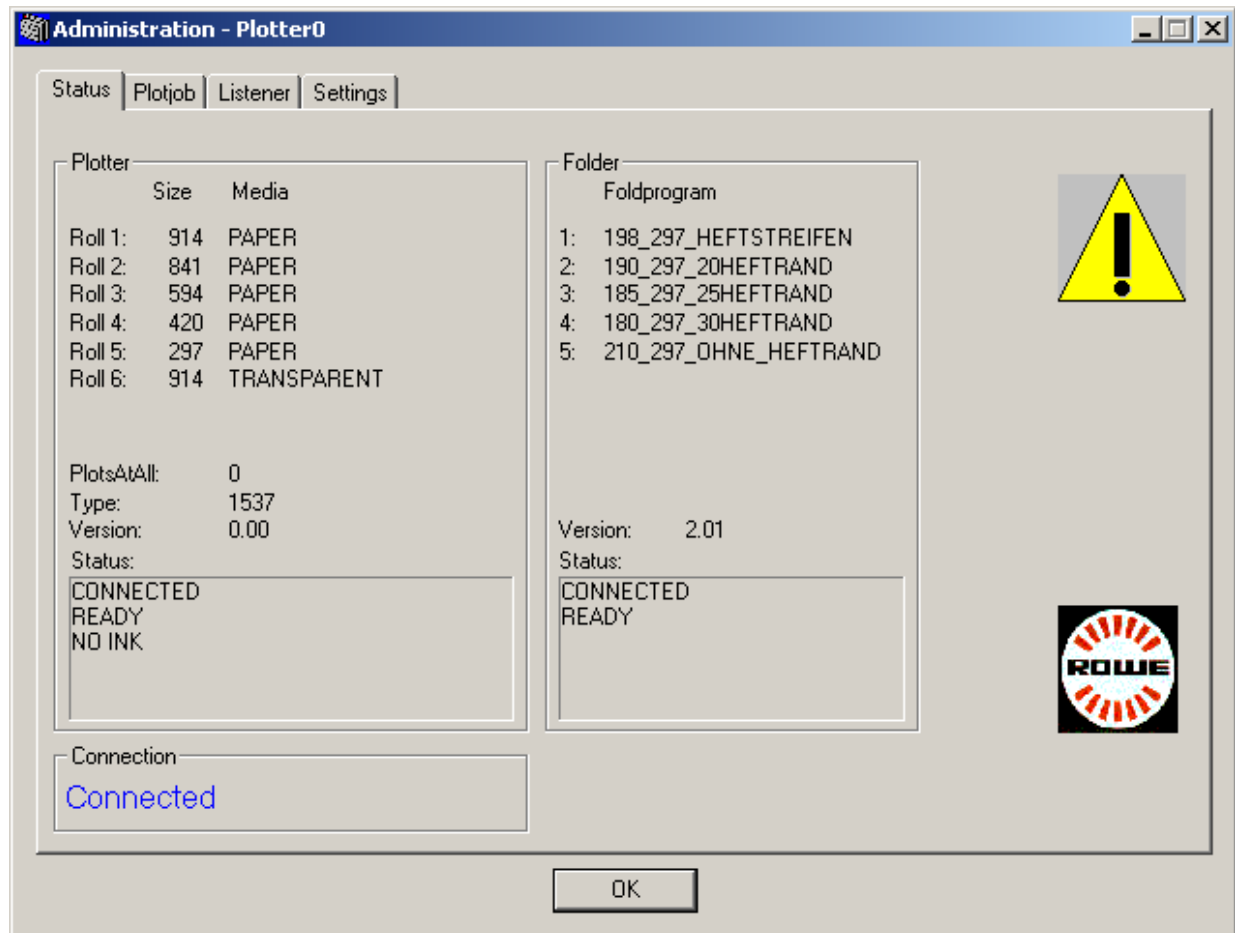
Administration - Plotter0

Status | Plotjob | Listener | Settings

Plotter

| | Size | Media |
|---|---|---|
| Roll 1: | 914 | PAPER |
| Roll 2: | 841 | PAPER |
| Roll 3: | 594 | PAPER |
| Roll 4: | 420 | PAPER |
| Roll 5: | 297 | PAPER |
| Roll 6: | 914 | TRANSPARENT |

PlotsAtAll: 0
Type: 1537
Version: 0.00
Status:
CONNECTED
READY
NO INK

Folder

Foldprogram

1: 198_297_HEFTSTREIFEN
2: 190_297_20HEFTRAND
3: 185_297_25HEFTRAND
4: 180_297_30HEFTRAND
5: 210_297_OHNE_HEFTRAND

Version: 2.01
Status:
CONNECTED
READY

ROWE

Connection
Connected

OK